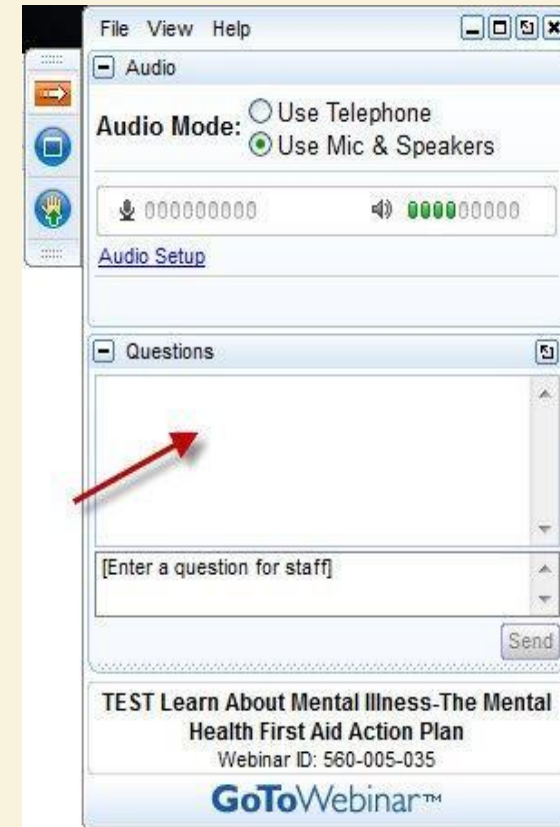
File View Help

Audio

Audio Mode: Use Telephone
Use Mic & Speakers

Audio Setup

Questions

[Enter a question for staff]

Send

TEST Learn About Mental Illness-The Mental Health First Aid Action Plan
Webinar ID: 560-005-035

GoToWebinar™